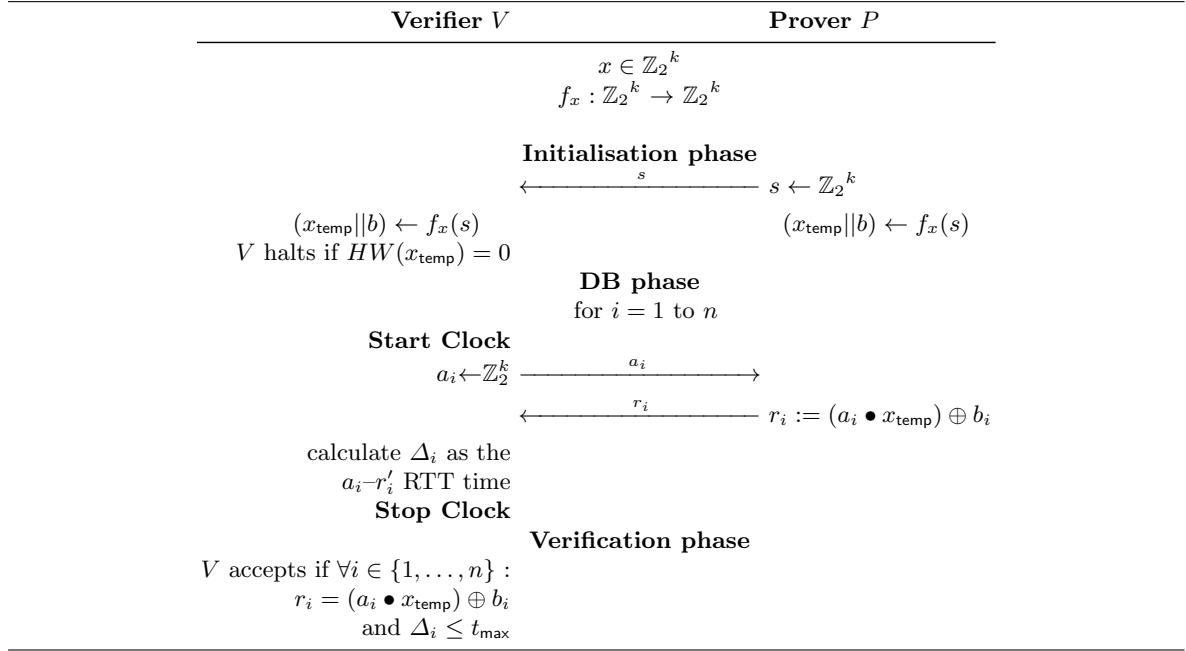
**Verifier** $V$ **Prover** $P$

$x \in {\mathbb{Z}_2}^k$
$f_x : {\mathbb{Z}_2}^k \to {\mathbb{Z}_2}^k$

**Initialisation phase**

$\xleftarrow{s}$ $s \leftarrow {\mathbb{Z}_2}^k$

$(x_{\mathsf{temp}}||b) \leftarrow f_x(s)$ $(x_{\mathsf{temp}}||b) \leftarrow f_x(s)$

$V$ halts if $HW(x_{\mathsf{temp}}) = 0$

**DB phase**

for $i = 1$ to $n$

**Start Clock**

$a_i \leftarrow \mathbb{Z}_2^k$ $\xrightarrow{a_i}$

$\xleftarrow{r_i}$ $r_i := (a_i \bullet x_{\mathsf{temp}}) \oplus b_i$

calculate $\Delta_i$ as the $a_i$–$r_i'$ RTT time

**Stop Clock**

**Verification phase**

$V$ accepts if $\forall i \in \{1, \ldots, n\}$ :
$r_i = (a_i \bullet x_{\mathsf{temp}}) \oplus b_i$
and $\Delta_i \leq t_{\mathsf{max}}$